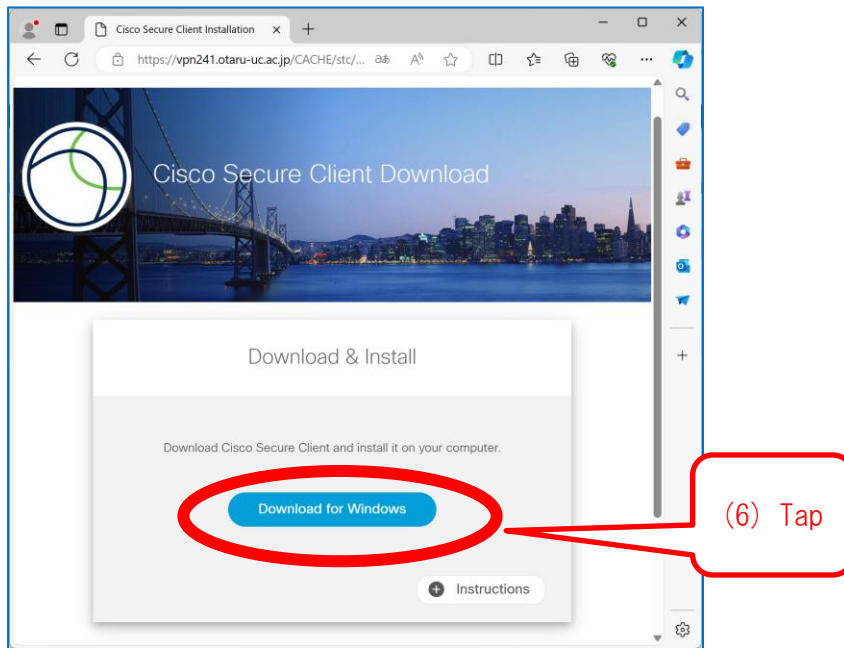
Cisco Secure Client Installation ×
+
https://vpn241.otaru-uc.ac.jp/CACHE/stc/...

Cisco Secure Client Download

Download & Install

Download Cisco Secure Client and install it on your computer.

Download for Windows

(6) Tap

Instructions